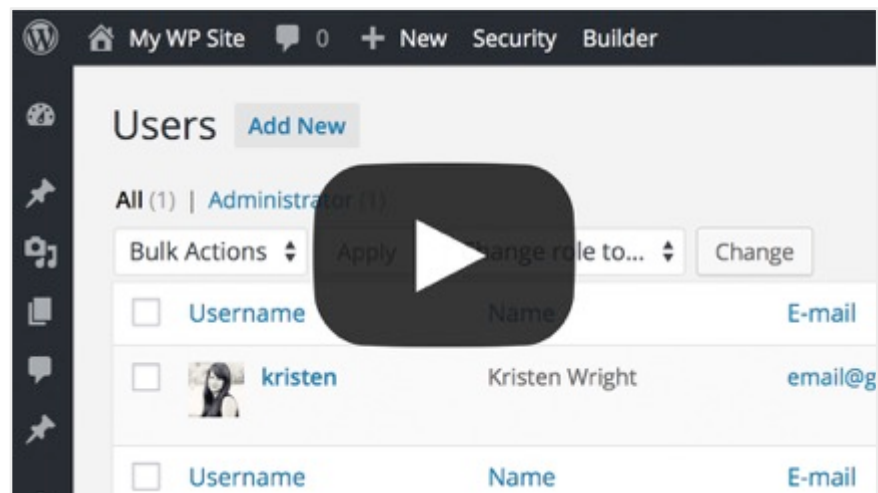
My WP Site 0 + New Security Builder

Users Add New

All (1) | Administrator (1)

Bulk Actions Apply Change role to... Change

| | Username | Name | E-mail |
|---|---|---|---|
| | kristen | Kristen Wright | email@g |
| | Username | Name | E-mail |